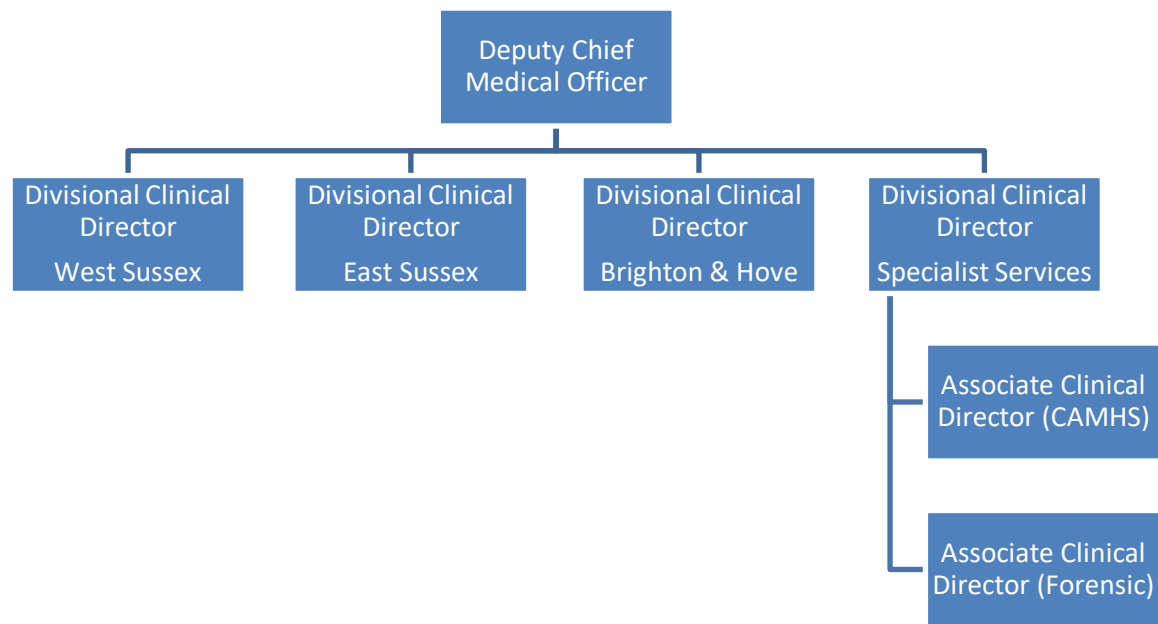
Deputy Chief Medical Officer

Divisional Clinical Director
West Sussex

Divisional Clinical Director
East Sussex

Divisional Clinical Director
Brighton & Hove

Divisional Clinical Director
Specialist Services

Associate Clinical Director (CAMHS)

Associate Clinical Director (Forensic)